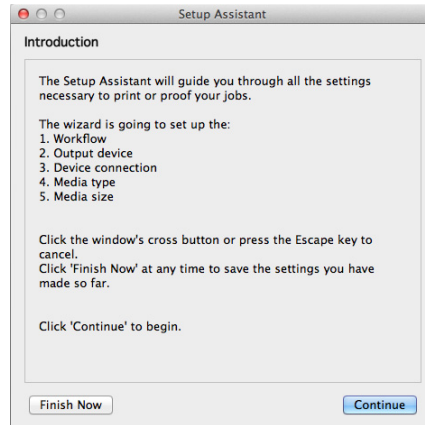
Setup Assistant

Introduction

The Setup Assistant will guide you through all the settings necessary to print or proof your jobs.

The wizard is going to set up the:
1. Workflow
2. Output device
3. Device connection
4. Media type
5. Media size

Click the window's cross button or press the Escape key to cancel.
Click 'Finish Now' at any time to save the settings you have made so far.

Click 'Continue' to begin.

Finish Now

Continue